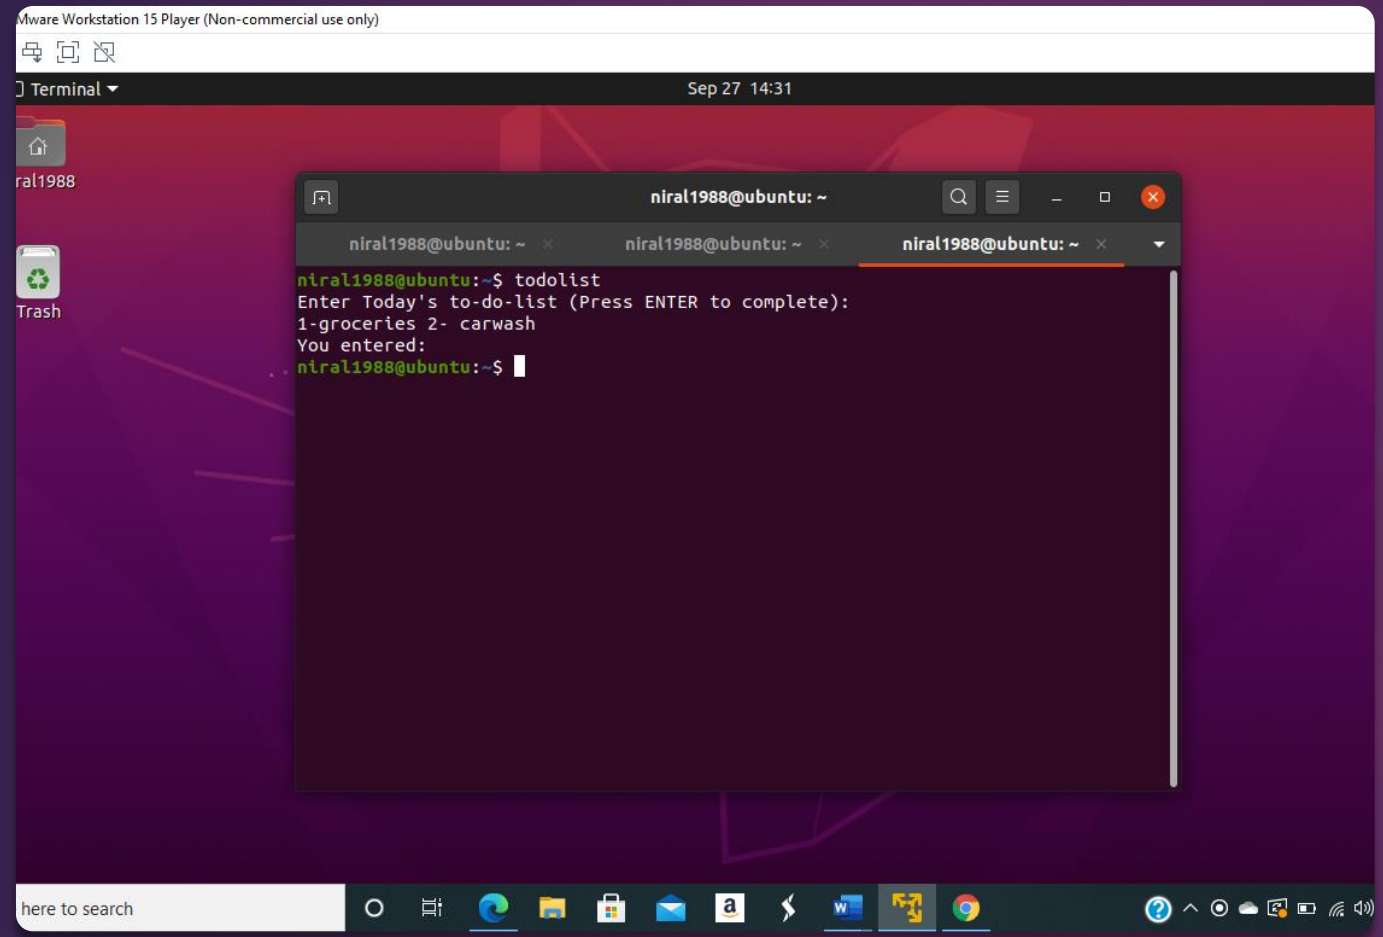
Mware Workstation 15 Player (Non-commercial use only)

Terminal

Sep 27 14:31

ral1988

Trash

niral1988@ubuntu: ~

niral1988@ubuntu: ~

niral1988@ubuntu: ~

niral1988@ubuntu: ~

niral1988@ubuntu:~$ todolist
Enter Today's to-do-list (Press ENTER to complete):
1-groceries 2- carwash
You entered:
niral1988@ubuntu:~$

here to search